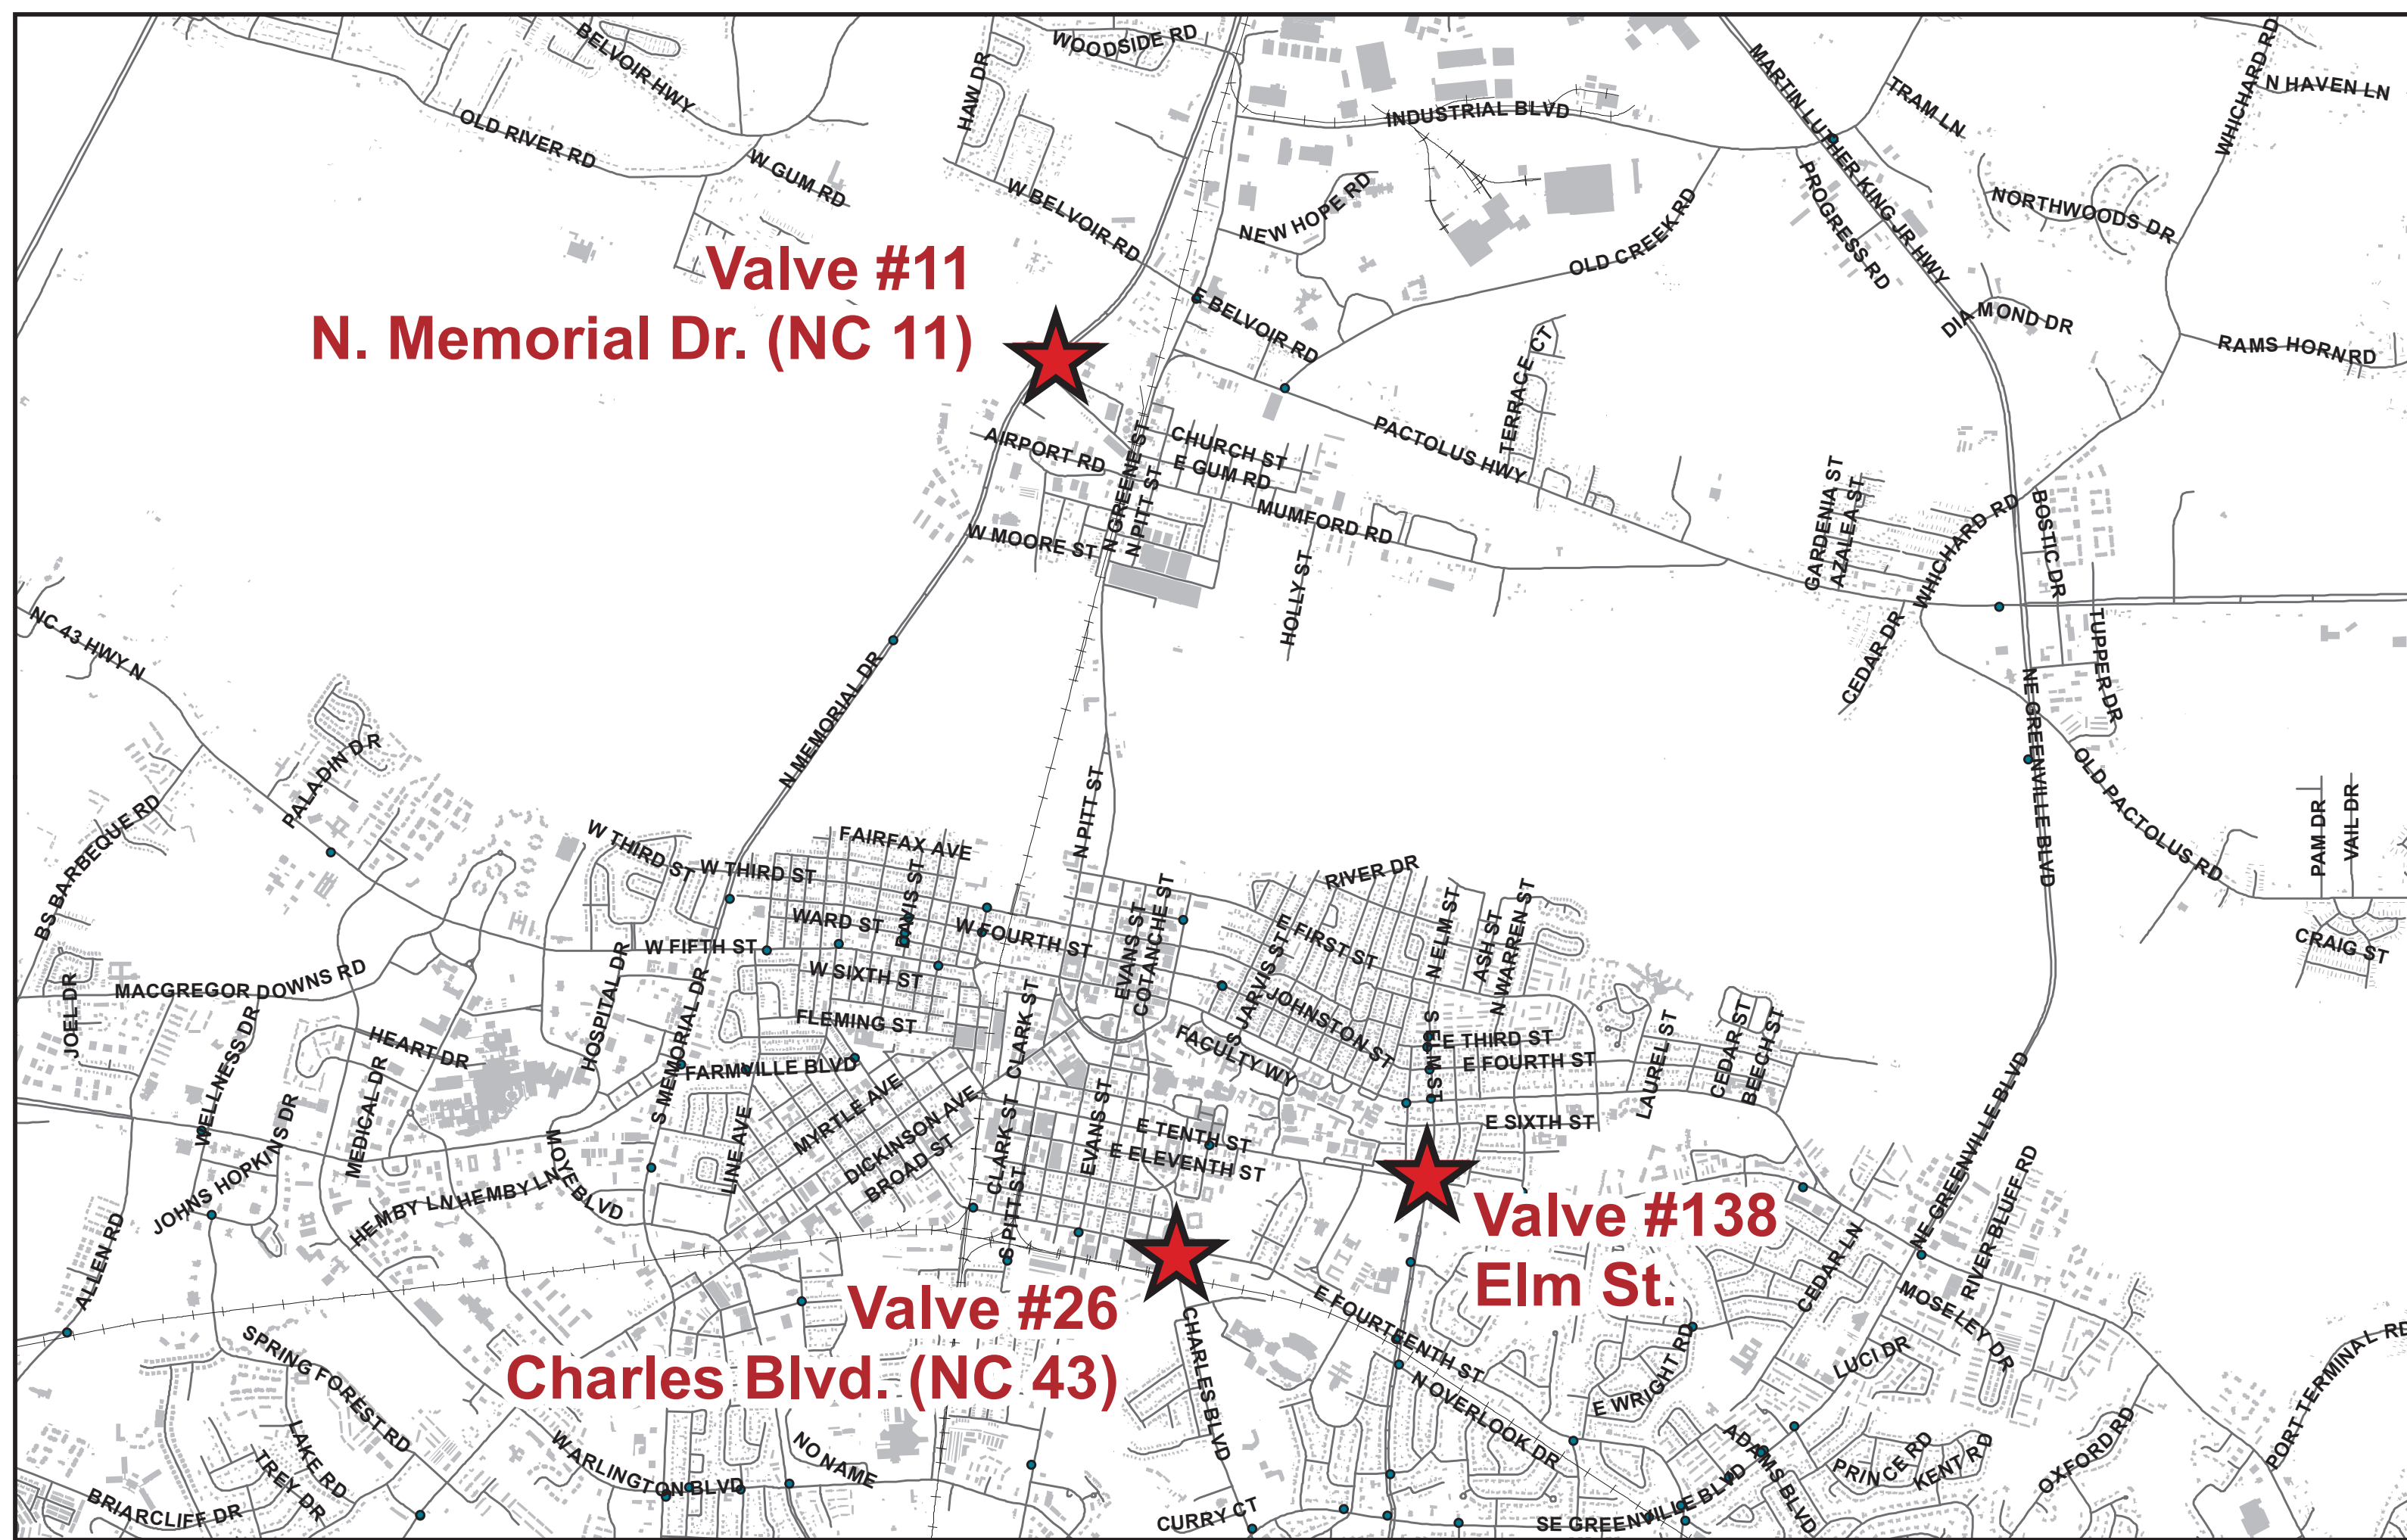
Valve #11
N. Memorial Dr. (NC 11)

Valve #138
Elm St.

Valve #26
Charles Blvd. (NC 43)

WOODSIDE RD
BELVOIR HWY
OLD RIVER RD
W GUM RD
HAW DR
W BELVOIR RD
INDUSTRIAL BLVD
NEW HOPE RD
OLD CREEK RD
MARTIN LUTHER KING JR HWY
TRAM LN
WHICHARD RD
N HAVEN LN
NORTHWOODS DR
PROGRESS RD
DIAMOND DR
RAMS HORN RD
E BELVOIR RD
TERRACE CT
PACTOLUS HWY
CHURCH ST
E GUM RD
AIRPORT RD
N GREENE ST
N PITT ST
MUMFORD RD
W MOORE ST
HOLLY ST
GARDENIA ST
AZALEA ST
WHICHARD RD
BOSTIC DR
CEDAR DR
TUPPER DR
NE GREENVILLE BLVD
OLD PACTOLUS RD
PAM DR
VAIL DR
CRAIG ST
NC 43 HWY N
N MEMORIAL DR
PALADIN DR
BS BARBEQUE RD
N PITT ST
W THIRD ST
W THIRD ST
FAIRFAX AVE
DAVIS ST
WARD ST
W FOURTH ST
W FIFTH ST
W SIXTH ST
EVANS ST
COTANCHE ST
RIVER DR
E FIRST ST
N ELM ST
ASH ST
N WARREN ST
JOEL DR
MACGREGOR DOWNS RD
HOSPITAL DR
S MEMORIAL DR
FLEMING ST
CLARK ST
S JARVIS ST
JOHNSTON ST
FACULTY WY
S ELM ST
E THIRD ST
E FOURTH ST
LAUREL ST
CEDAR ST
BEECH ST
HEART DR
WELLNESS DR
MEDICAL DR
FARMVILLE BLVD
MYRTLE AVE
LINE AVE
DICKINSON AVE
BROAD ST
CLARK ST
S PITT ST
EVANS ST
E TENTH ST
E ELEVENTH ST
E SIXTH ST
JOHNS HOPKINS DR
MOYE BLVD
HEMBY LN
HEMBY LN
ALLEN RD
NE GREENVILLE BLVD
RIVER BLUFF RD
CEDAR LN
MOSELEY DR
CHARLES BLVD
E FOURTEENTH ST
N OVERLOOK DR
E WRIGHT RD
LUCI DR
SPRING FOREST RD
LAKE RD
TREY DR
W ARLINGTON BLVD
NO NAME
ADAMS BLVD
PRINCE RD
KENT RD
OXFORD RD
PORT TERMINAL RD
BRIARCLIFF DR
CURRY CT
SE GREENVILLE BLVD